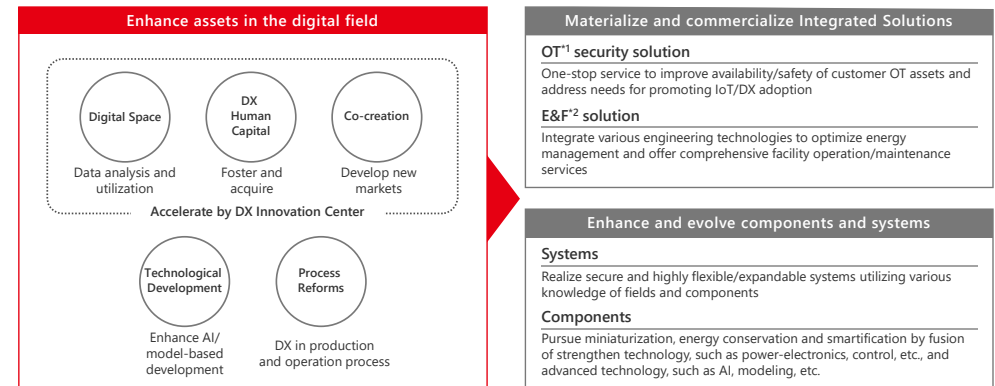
Enhance assets in the digital field

Digital Space
Data analysis and utilization

DX Human Capital
Foster and acquire

Co-creation
Develop new markets

Accelerate by DX Innovation Center

Technological Development
Enhance AI/ model-based development

Process Reforms
DX in production and operation process

Materialize and commercialize Integrated Solutions

OT$^{*1}$ security solution

One-stop service to improve availability/safety of customer OT assets and address needs for promoting IoT/DX adoption

E&F$^{*2}$ solution

Integrate various engineering technologies to optimize energy management and offer comprehensive facility operation/maintenance services

Enhance and evolve components and systems

Systems

Realize secure and highly flexible/expandable systems utilizing various knowledge of fields and components

Components

Pursue miniaturization, energy conservation and smartification by fusion of strengthen technology, such as power-electronics, control, etc., and advanced technology, such as AI, modeling, etc.